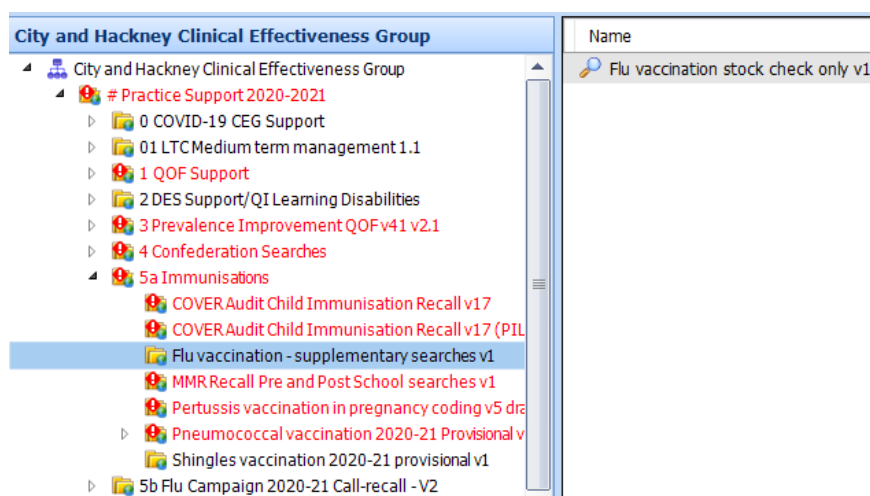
City and Hackney Clinical Effectiveness Group

City and Hackney Clinical Effectiveness Group
# Practice Support 2020-2021
0 COVID-19 CEG Support
01 LTC Medium term management 1.1
1 QOF Support
2 DES Support/QI Learning Disabilities
3 Prevalence Improvement QOF v41 v2.1
4 Confederation Searches
5a Immunisations
COVER Audit Child Immunisation Recall v17
COVER Audit Child Immunisation Recall v17 (PIL
Flu vaccination - supplementary searches v1
MMR Recall Pre and Post School searches v1
Pertussis vaccination in pregnancy coding v5 dra
Pneumococcal vaccination 2020-21 Provisional v
Shingles vaccination 2020-21 provisional v1
5b Flu Campaign 2020-21 Call-recall - V2

Name
Flu vaccination stock check only v1